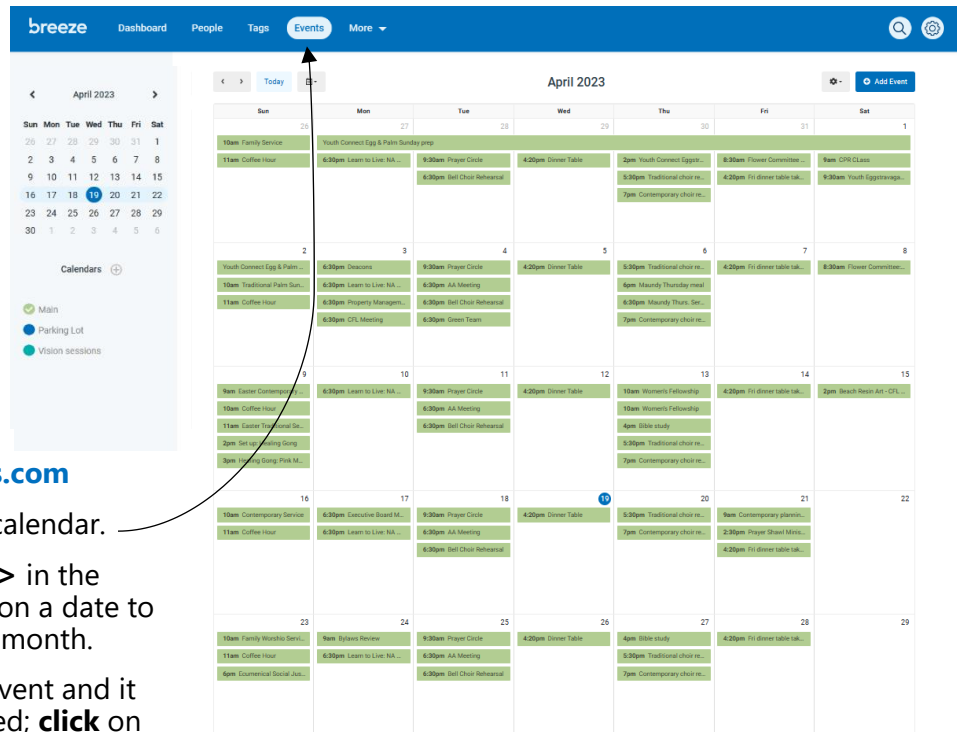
breeze Dashboard People Tags Events More

< April 2023 >

| Sun | Mon | Tue | Wed | Thu | Fri | Sat |
|---|---|---|---|---|---|---|
| 26 | 27 | 28 | 29 | 30 | 31 | 1 |
| 2 | 3 | 4 | 5 | 6 | 7 | 8 |
| 9 | 10 | 11 | 12 | 13 | 14 | 15 |
| 16 | 17 | 18 | 19 | 20 | 21 | 22 |
| 23 | 24 | 25 | 26 | 27 | 28 | 29 |
| 30 | 1 | 2 | 3 | 4 | 5 | 6 |

Calendars

Main
Parking Lot
Vision sessions

s.com

calendar.

> in the
on a date to
month.

vent and it
ed; click on

< > Today

April 2023

Add Event

| Sun | Mon | Tue | Wed | Thu | Fri | Sat |
|---|---|---|---|---|---|---|
| 26<br>10am Family Service<br>11am Coffee Hour | 27<br>Youth Connect Egg & Palm Sunday prep<br>6:30pm Learn to Live: NA ... | 28<br>9:30am Prayer Circle<br>6:30pm Bell Choir Rehearsal | 29<br>4:20pm Dinner Table | 30<br>2pm Youth Connect Eggstr...<br>5:30pm Traditional choir re...<br>7pm Contemporary choir re... | 31<br>8:30am Flower Committee ...<br>4:20pm Fri dinner table tak... | 1<br>9am CPR CLass<br>9:30am Youth Eggstravaga... |
| 2<br>Youth Connect Egg & Palm ...<br>10am Traditional Palm Sun...<br>11am Coffee Hour | 3<br>6:30pm Deacons<br>6:30pm Learn to Live: NA ...<br>6:30pm Property Managem...<br>6:30pm CFL Meeting | 4<br>9:30am Prayer Circle<br>6:30pm AA Meeting<br>6:30pm Bell Choir Rehearsal<br>6:30pm Green Team | 5<br>4:20pm Dinner Table | 6<br>5:30pm Traditional choir re...<br>6pm Maundy Thursday meal<br>6:30pm Maundy Thurs. Ser...<br>7pm Contemporary choir re... | 7<br>4:20pm Fri dinner table tak... | 8<br>8:30am Flower Committee... |
| 9<br>9am Easter Contemporary ...<br>10am Coffee Hour<br>11am Easter Traditional Se...<br>2pm Set up Healing Gong<br>3pm Healing Gong: Pink M... | 10<br>6:30pm Learn to Live: NA ... | 11<br>9:30am Prayer Circle<br>6:30pm AA Meeting<br>6:30pm Bell Choir Rehearsal | 12<br>4:20pm Dinner Table | 13<br>10am Women's Fellowship<br>10am Women's Fellowship<br>4pm Bible study<br>5:30pm Traditional choir re...<br>7pm Contemporary choir re... | 14<br>4:20pm Fri dinner table tak... | 15<br>2pm Beach Resin Art - CFL ... |
| 16<br>10am Contemporary Service<br>11am Coffee Hour | 17<br>6:30pm Executive Board M...<br>6:30pm Learn to Live: NA ... | 18<br>9:30am Prayer Circle<br>6:30pm AA Meeting<br>6:30pm Bell Choir Rehearsal | 19<br>4:20pm Dinner Table | 20<br>5:30pm Traditional choir re...<br>7pm Contemporary choir re... | 21<br>9am Contemporary plannin...<br>2:30pm Prayer Shawl Mini...<br>4:20pm Fri dinner table tak... | 22 |
| 23<br>10am Family Worship Servi...<br>11am Coffee Hour<br>6pm Ecumenical Social Jus... | 24<br>9am Bylaws Review<br>6:30pm Learn to Live: NA ... | 25<br>9:30am Prayer Circle<br>6:30pm AA Meeting<br>6:30pm Bell Choir Rehearsal | 26<br>4:20pm Dinner Table | 27<br>4pm Bible study<br>5:30pm Traditional choir re...<br>7pm Contemporary choir re... | 28<br>4:20pm Fri dinner table tak... | 29 |